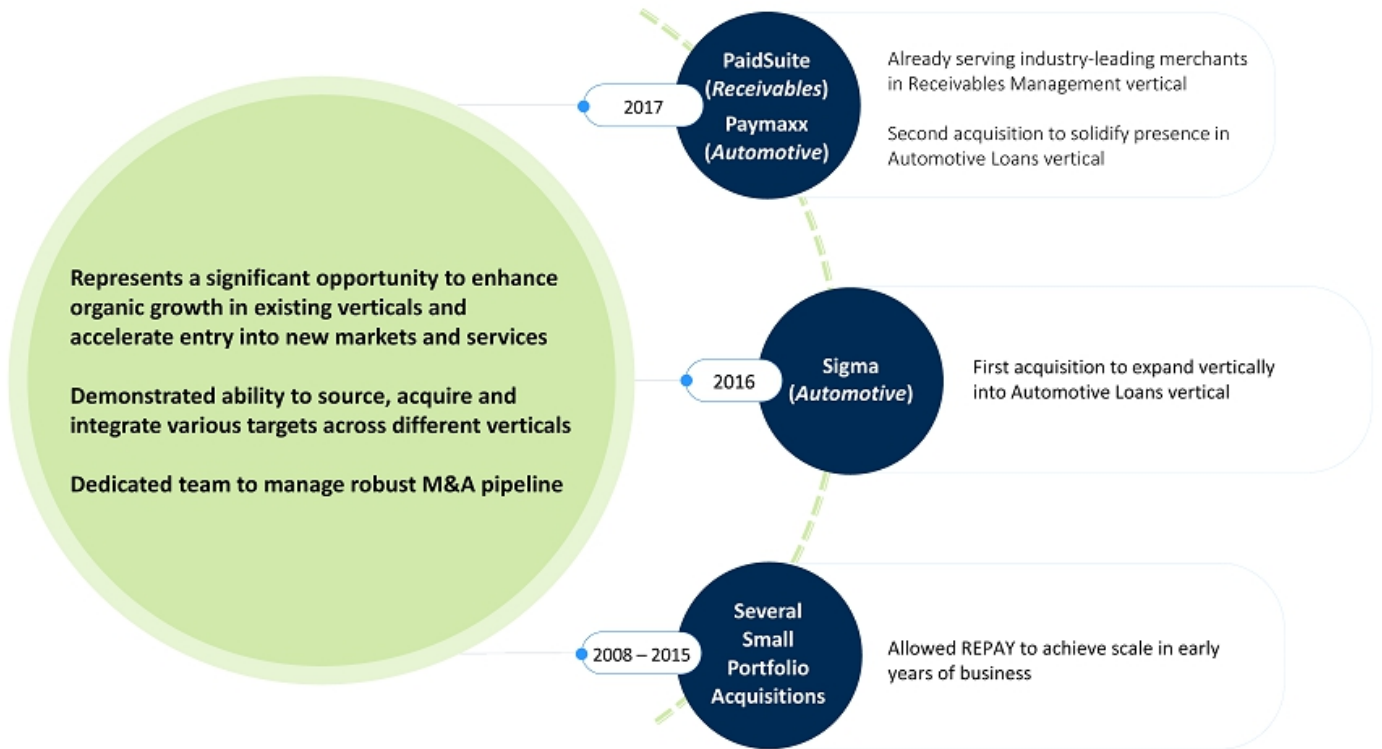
Represents a significant opportunity to enhance organic growth in existing verticals and accelerate entry into new markets and services

Demonstrated ability to source, acquire and integrate various targets across different verticals

Dedicated team to manage robust M&A pipeline

2017

PaidSuite (*Receivables*)
Paymaxx (*Automotive*)

Already serving industry-leading merchants in Receivables Management vertical

Second acquisition to solidify presence in Automotive Loans vertical

2016

Sigma (*Automotive*)

First acquisition to expand vertically into Automotive Loans vertical

2008 – 2015

Several Small Portfolio Acquisitions

Allowed REPAY to achieve scale in early years of business